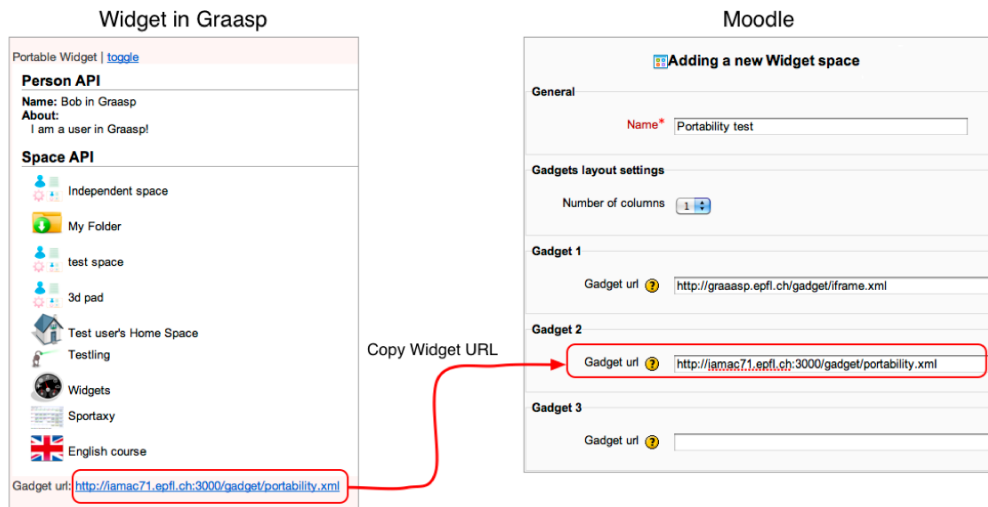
Widget in Graasp

Portable Widget | toggle

Person API

Name: Bob in Graasp
About:
I am a user in Graasp!

Space API

Independent space

My Folder

test space

3d pad

Test user's Home Space

Testling

Widgets

Sportaxy

English course

Gadget url: http://iamac71.epfl.ch:3000/gadget/portability.xml

Copy Widget URL

Moodle

Adding a new Widget space

General

Name* Portability test

Gadgets layout settings

Number of columns 1

Gadget 1

Gadget url http://graaasp.epfl.ch/gadget/iframe.xml

Gadget 2

Gadget url http://iamac71.epfl.ch:3000/gadget/portability.xml

Gadget 3

Gadget url